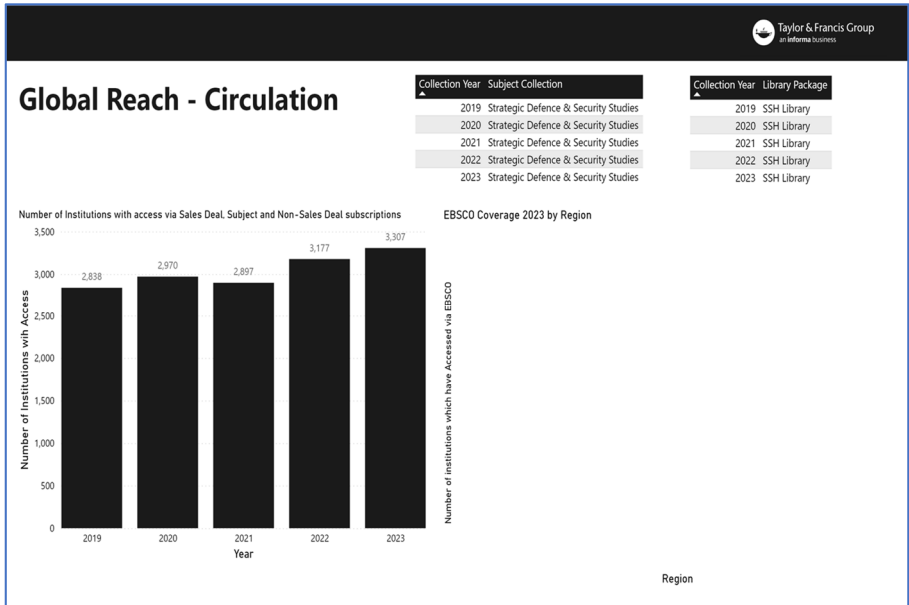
Taylor & Francis Group
an informa business

Global Reach - Circulation

| Collection Year | Subject Collection |
|---|---|
| 2019 | Strategic Defence & Security Studies |
| 2020 | Strategic Defence & Security Studies |
| 2021 | Strategic Defence & Security Studies |
| 2022 | Strategic Defence & Security Studies |
| 2023 | Strategic Defence & Security Studies |

| Collection Year | Library Package |
|---|---|
| 2019 | SSH Library |
| 2020 | SSH Library |
| 2021 | SSH Library |
| 2022 | SSH Library |
| 2023 | SSH Library |

Number of Institutions with access via Sales Deal, Subject and Non-Sales Deal subscriptions

3,500
3,000
2,500
2,000
1,500
1,000
500
0

Number of Institutions wih Access

2,838
2,970
2,897
3,177
3,307

2019
2020
2021
2022
2023
Year

EBSCO Coverage 2023 by Region

Number of institutions which have Accessed via EBSCO

Region